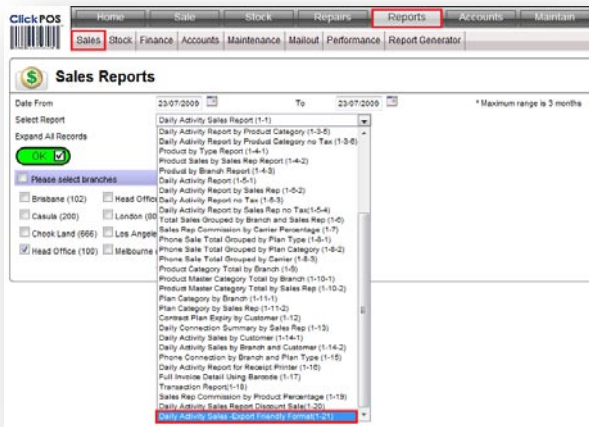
ClickPOS

Home | Sale | Stock | Repairs | Reports | Accounts | Maintain

Sales | Stock | Finance | Accounts | Maintenance | Mailout | Performance | Report Generator

Sales Reports

Date From 23/07/2009 To 23/07/2009 * Maximum range is 3 months

Select Report

Daily Activity Sales Report (1-1)

Expand All Records

OK

Please select branches

Brisbane (102)
Head Office
Casula (200)
London (80
Chook Land (666)
Los Angele
Head Office (100)
Melbourne

Daily Activity Report by Product Category (1-3-5)
Daily Activity Report by Product Category no Tax (1-3-6)
Product by Type Report (1-4-1)
Product Sales by Sales Rep Report (1-4-2)
Product by Branch Report (1-4-3)
Daily Activity Report (1-5-1)
Daily Activity Report by Sales Rep (1-5-2)
Daily Activity Report no Tax (1-5-3)
Daily Activity Report by Sales Rep no Tax(1-5-4)
Total Sales Grouped by Branch and Sales Rep (1-6)
Sales Rep Commission by Carrier Percentage (1-7)
Phone Sale Total Grouped by Plan Type (1-8-1)
Phone Sale Total Grouped by Plan Category (1-8-2)
Phone Sale Total Grouped by Carrier (1-8-3)
Product Category Total by Branch (1-9)
Product Master Category Total by Branch (1-10-1)
Product Master Category Total by Sales Rep (1-10-2)
Plan Category by Branch (1-11-1)
Plan Category by Sales Rep (1-11-2)
Contract Plan Expiry by Customer (1-12)
Daily Connection Summary by Sales Rep (1-13)
Daily Activity Sales by Customer (1-14-1)
Daily Activity Sales by Branch and Customer (1-14-2)
Phone Connection by Branch and Plan Type (1-15)
Daily Activity Report for Receipt Printer (1-16)
Full Invoice Detail Using Barcode (1-17)
Transaction Report(1-18)
Sales Rep Commission by Product Percentage (1-19)
Daily Activity Sales Report Discount Sale(1-20)
Daily Activity Sales -Export Friendly Format(1-21)